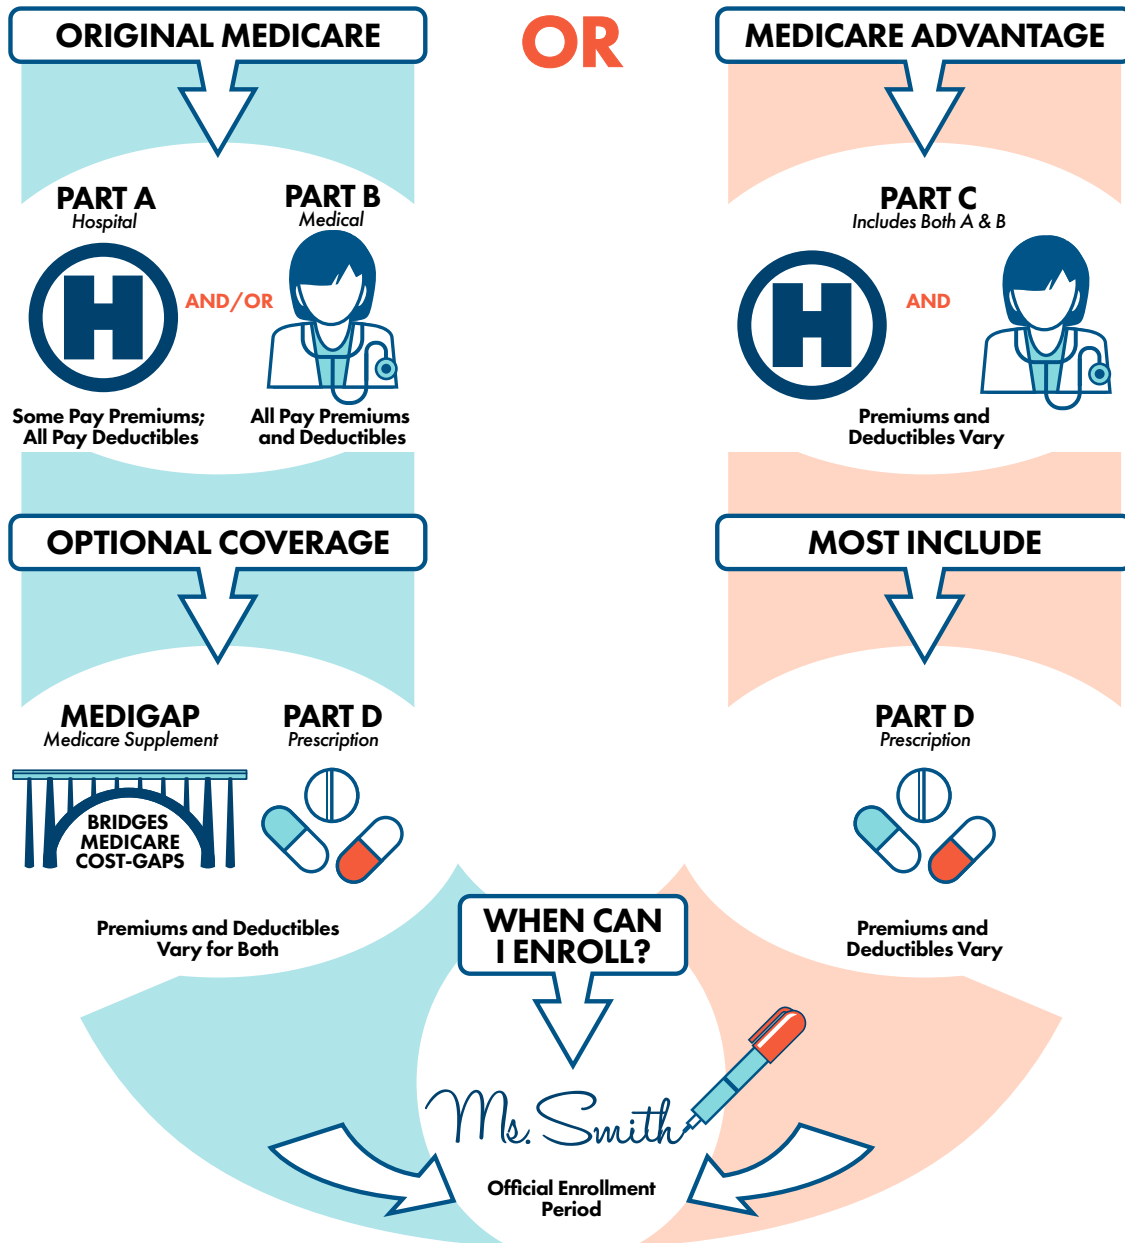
ORIGINAL MEDICARE

OR

MEDICARE ADVANTAGE

PART A
Hospital

PART B
Medical

AND/OR

Some Pay Premiums; All Pay Deductibles

All Pay Premiums and Deductibles

PART C
Includes Both A & B

AND

Premiums and Deductibles Vary

OPTIONAL COVERAGE

MOST INCLUDE

MEDIGAP
Medicare Supplement

BRIDGES MEDICARE COST-GAPS

PART D
Prescription

Premiums and Deductibles Vary for Both

PART D
Prescription

Premiums and Deductibles Vary

WHEN CAN I ENROLL?

Ms. Smith

Official Enrollment Period